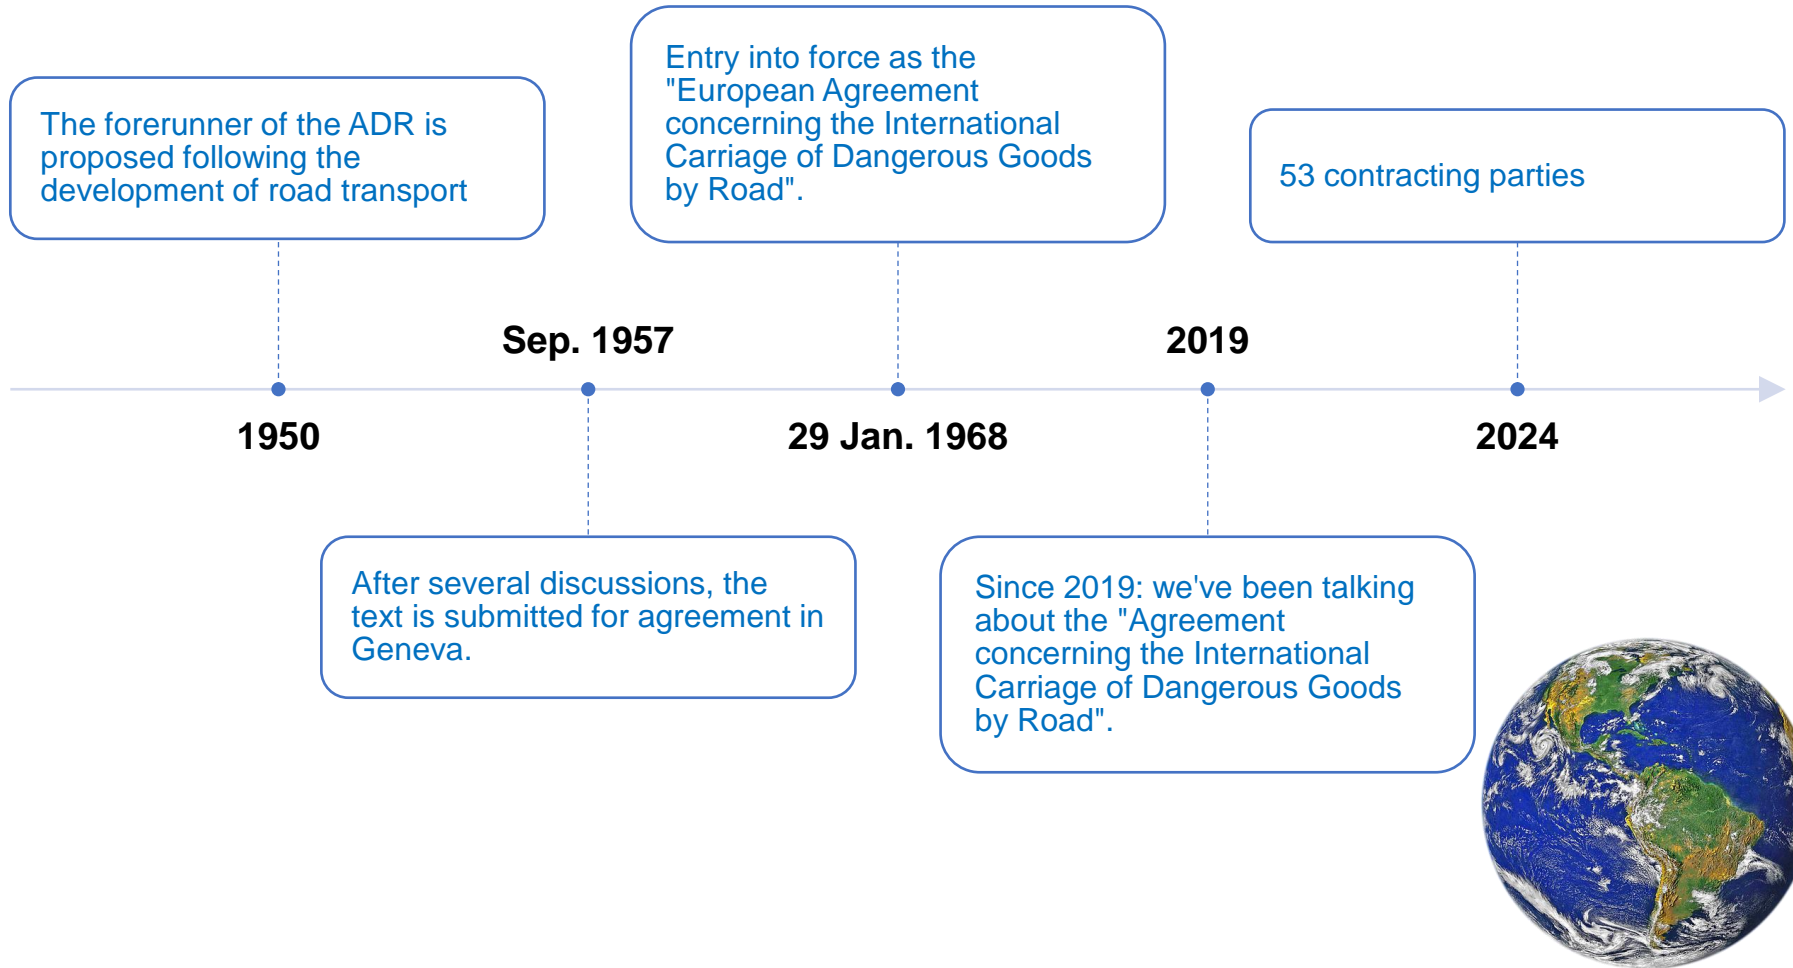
The forerunner of the ADR is proposed following the development of road transport

Entry into force as the "European Agreement concerning the International Carriage of Dangerous Goods by Road".

53 contracting parties

Sep. 1957

2019

1950

29 Jan. 1968

2024

After several discussions, the text is submitted for agreement in Geneva.

Since 2019: we've been talking about the "Agreement concerning the International Carriage of Dangerous Goods by Road".